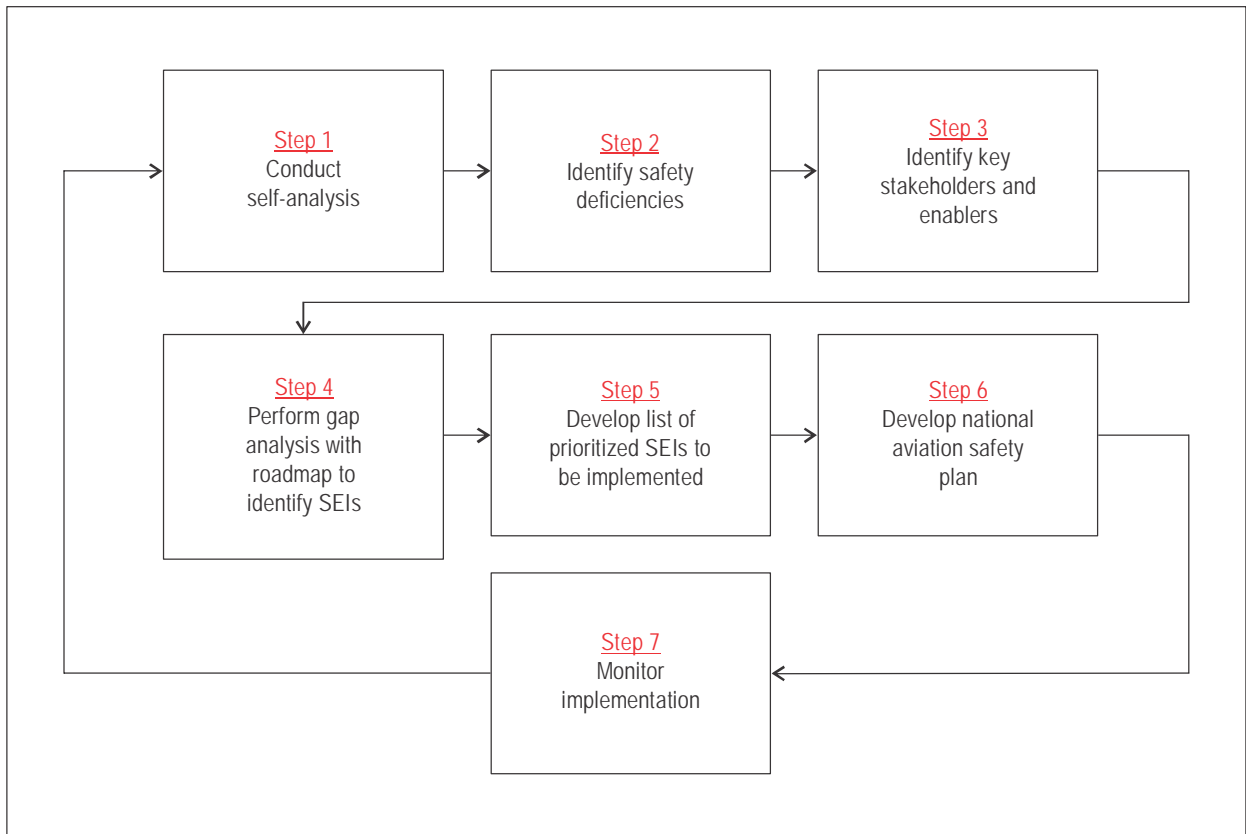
Step 1
Conduct self-analysis

Step 2
Identify safety deficiencies

Step 3
Identify key stakeholders and enablers

Step 4
Perform gap analysis with roadmap to identify SEIs

Step 5
Develop list of prioritized SEIs to be implemented

Step 6
Develop national aviation safety plan

Step 7
Monitor implementation